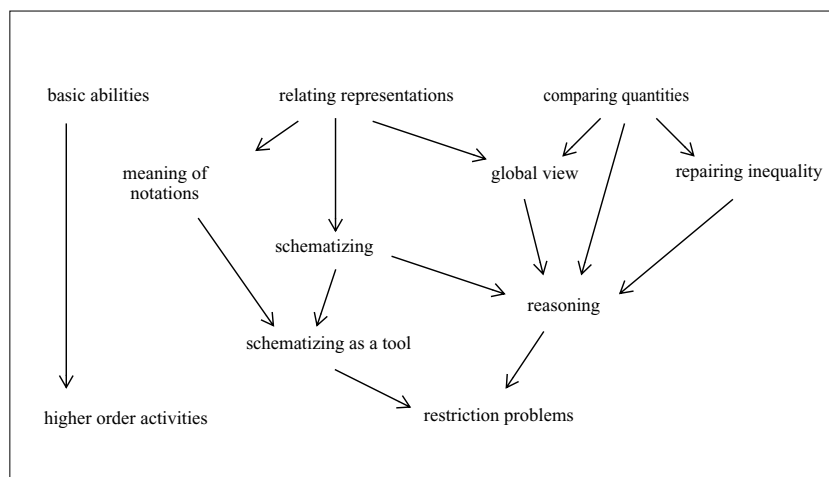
basic abilities

relating representations

comparing quantities

meaning of notations

global view

repairing inequality

schematizing

reasoning

schematizing as a tool

higher order activities

restriction problems